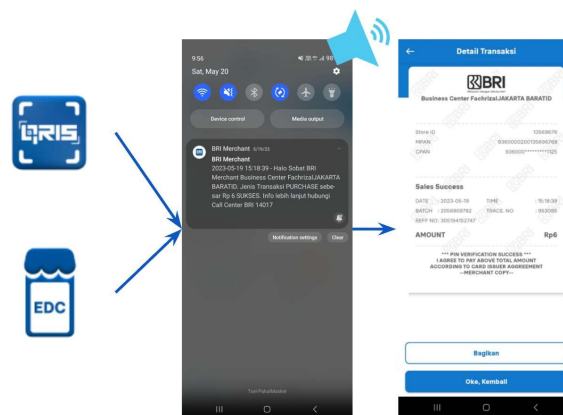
QRIS

EDC

9:56

Sat, May 20

Device control

Media output

BRI Merchant 5/19/23

BRI Merchant

2023-05-19 15:18:39 - Halo Sobat BRI Merchant Business Center FachrizalJAKARTA BARATID. Jenis Transaksi PURCHASE sebesar Rp 6 SUKSES. Info lebih lanjut hubungi Call Center BRI 14017

Notification settings

Clear

Tsel PulsaMuslim

Detail Transaksi

BRI

Business Center FachrizalJAKARTA BARATID

Store ID 12649679

MPAN 936000020012649679

CPAN 936000**********1125

Sales Success

DATE : 2023-05-19

TIME : 15:18:39

BATCH : 2059808782

TRACE NO. : 953096

REFF NO. : 305194152747

AMOUNT Rp6

*** PIN VERIFICATION SUCCESS ***
I AGREE TO PAY ABOVE TOTAL AMOUNT ACCORDING TO CARD ISSUER AGREEMENT
--MERCHANT COPY--

Bagikan

Oke, Kembali